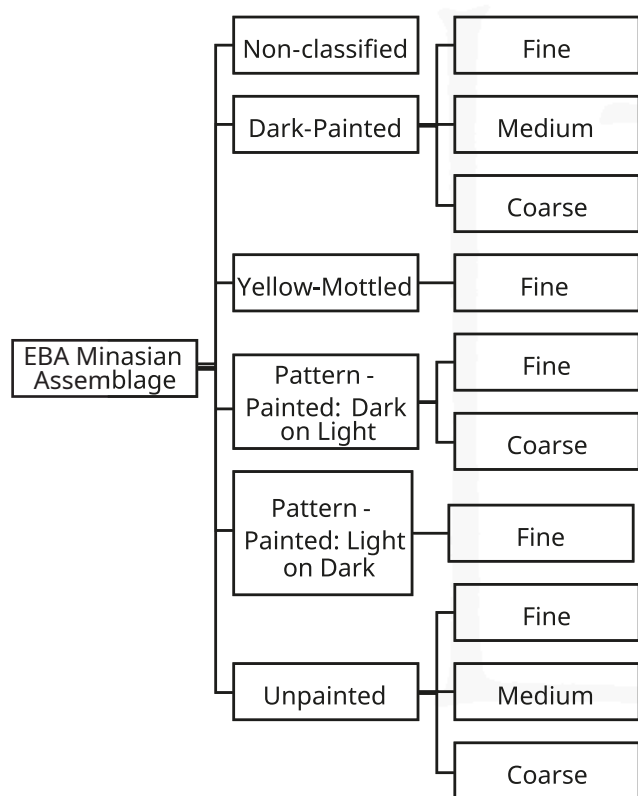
EBA Minasian Assemblage

Non-classified

Dark-Painted

Fine

Medium

Coarse

Yellow-Mottled

Fine

Pattern - Painted: Dark on Light

Fine

Coarse

Pattern - Painted: Light on Dark

Fine

Unpainted

Fine

Medium

Coarse